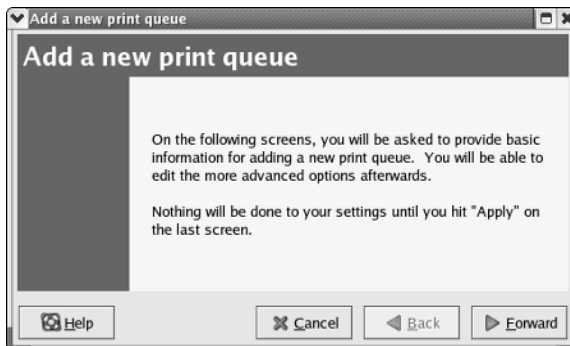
Add a new print queue

Add a new print queue

On the following screens, you will be asked to provide basic information for adding a new print queue. You will be able to edit the more advanced options afterwards.

Nothing will be done to your settings until you hit "Apply" on the last screen.

Help

Cancel

Back

Forward